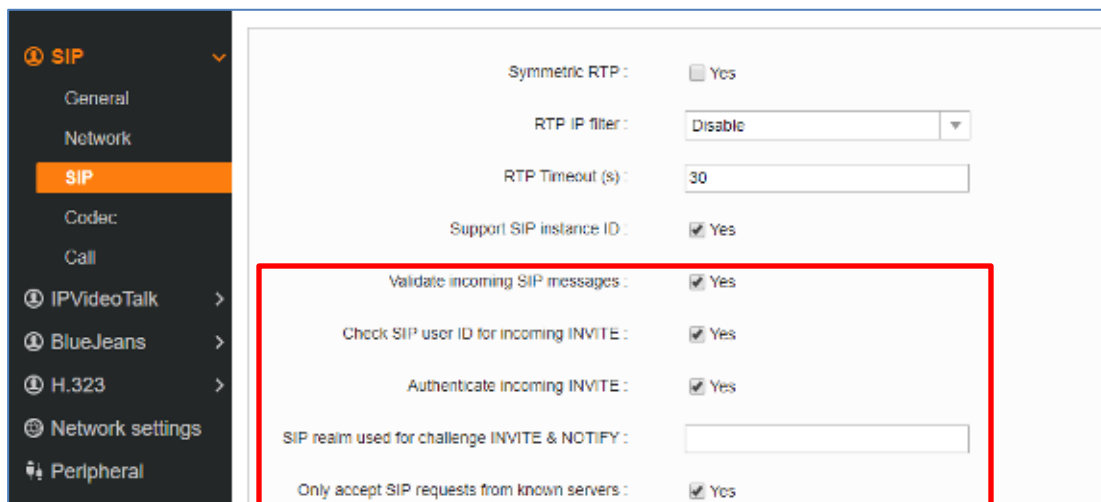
SIP
General
Network
SIP
Codec
Call
IPVideoTalk
BlueJeans
H.323
Network settings
Peripheral

Symmetric RTP : Yes

RTP IP filter : Disable

RTP Timeout (s) : 30

Support SIP instance ID : Yes

Validate incoming SIP messages : Yes

Check SIP user ID for incoming INVITE : Yes

Authenticate incoming INVITE : Yes

SIP realm used for challenge INVITE & NOTIFY :

Only accept SIP requests from known servers : Yes